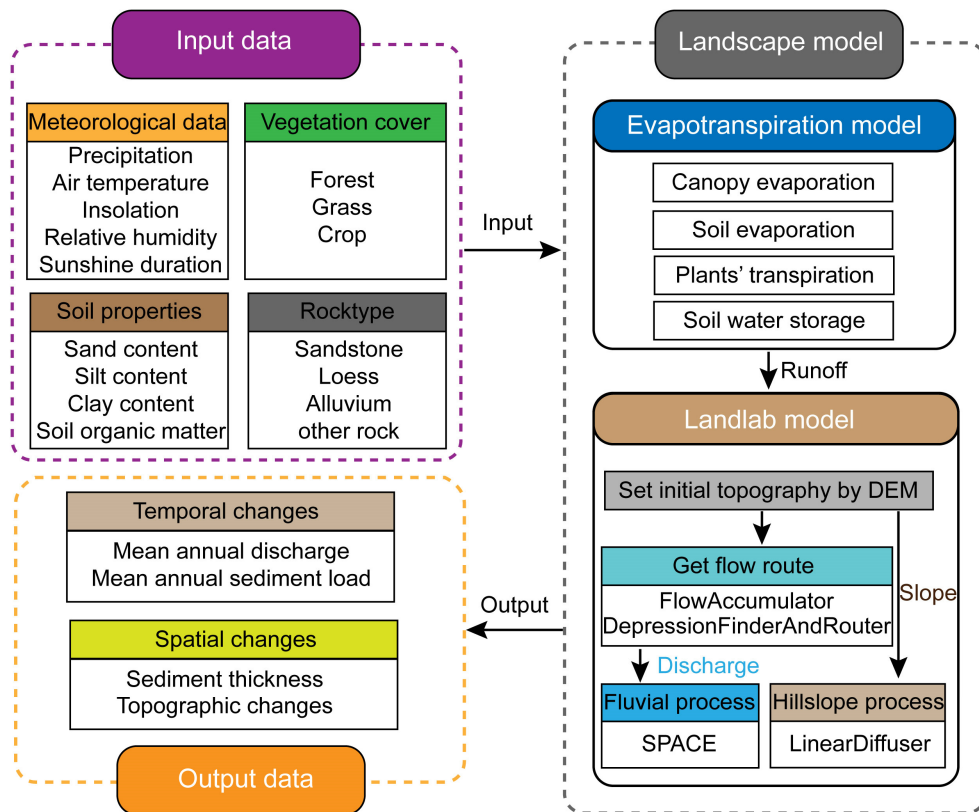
Input data

Meteorological data
Precipitation
Air temperature
Insolation
Relative humidity
Sunshine duration

Vegetation cover
Forest
Grass
Crop

Soil properties
Sand content
Silt content
Clay content
Soil organic matter

Rocktype
Sandstone
Loess
Alluvium
other rock

Input

Landscape model

Evapotranspiration model
Canopy evaporation
Soil evaporation
Plants' transpiration
Soil water storage

Runoff

Landlab model
Set initial topography by DEM
Get flow route
FlowAccumulator
DepressionFinderAndRouter
Slope
Discharge
Fluvial process
SPACE
Hillslope process
LinearDiffuser

Output

Temporal changes
Mean annual discharge
Mean annual sediment load

Spatial changes
Sediment thickness
Topographic changes

Output data